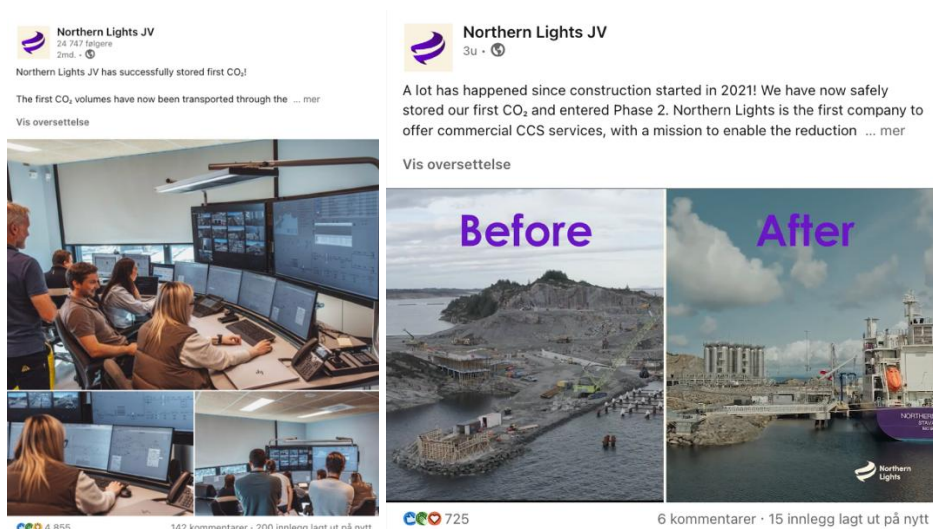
Northern Lights JV
24 747 følgere
2md. •

Northern Lights JV has successfully stored first $CO_2$!

The first $CO_2$ volumes have now been transported through the ... mer

Vis oversettelse

4 855
142 kommentarer · 200 innlegg lagt ut på nytt

Northern Lights JV
3u •

A lot has happened since construction started in 2021! We have now safely stored our first $CO_2$ and entered Phase 2. Northern Lights is the first company to offer commercial CCS services, with a mission to enable the reduction ... mer

Vis oversettelse

Before

After

Northern Lights

725
6 kommentarer · 15 innlegg lagt ut på nytt